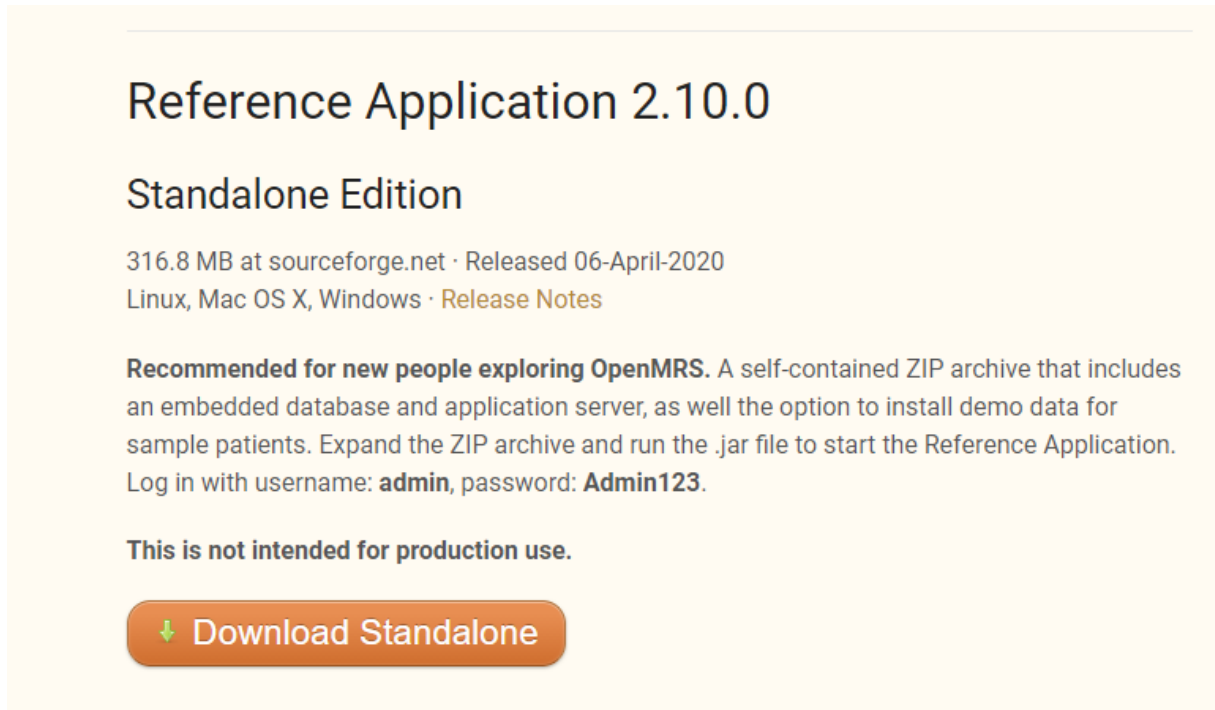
Reference Application 2.10.0

Standalone Edition

316.8 MB at sourceforge.net · Released 06-April-2020
Linux, Mac OS X, Windows · Release Notes

**Recommended for new people exploring OpenMRS.** A self-contained ZIP archive that includes an embedded database and application server, as well the option to install demo data for sample patients. Expand the ZIP archive and run the .jar file to start the Reference Application. Log in with username: **admin**, password: **Admin123**.

**This is not intended for production use.**

Download Standalone